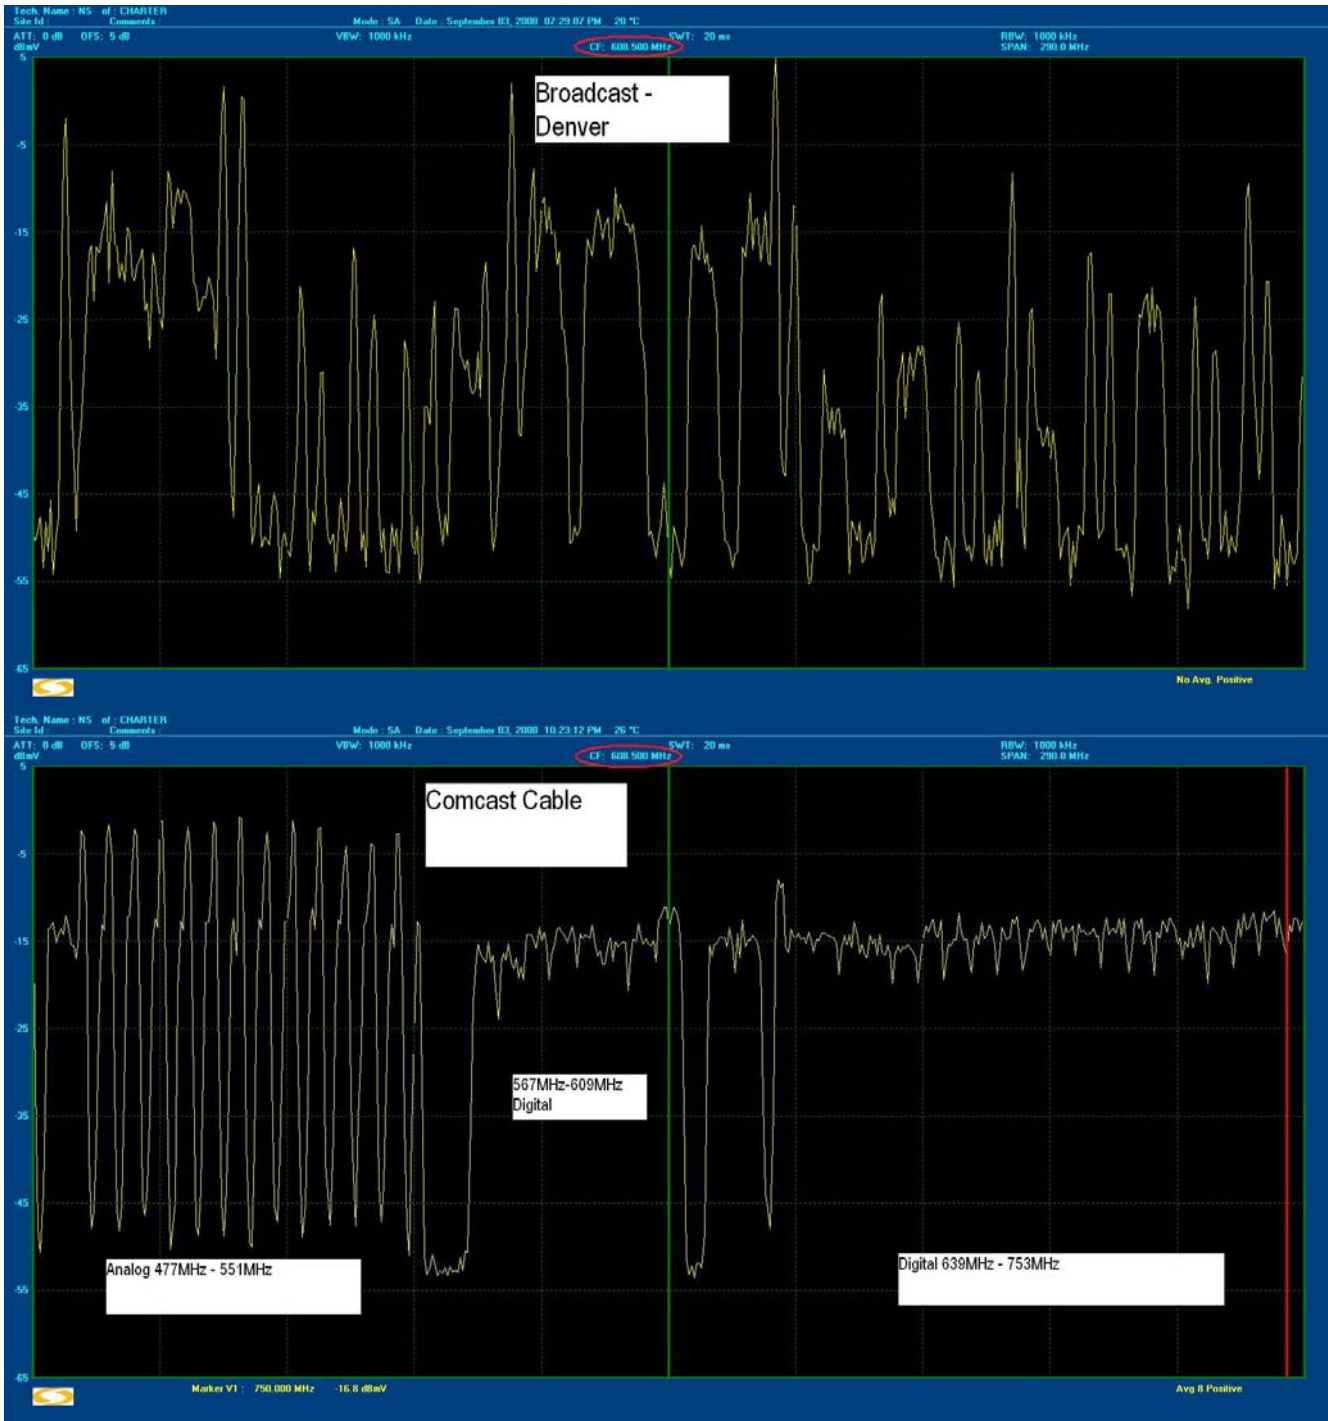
Tech. Name : NS of : CHARTER
Site Id : Comments :
Mode : SA Date : September 03, 2008 07:29:07 PM 20 °C
ATT: 0 dB OFS: 5 dB
dBmV
VBW: 1000 kHz
CF: 608.500 MHz
SWT: 20 ms
RBW: 1000 kHz
SPAN: 290.0 MHz

5
-5
-15
-25
-35
-45
-55
-65

Broadcast - Denver

No Avg. Positive

Tech. Name : NS of : CHARTER
Site Id : Comments :
Mode : SA Date : September 03, 2008 10:23:12 PM 26 °C
ATT: 0 dB OFS: 5 dB
dBmV
VBW: 1000 kHz
CF: 608.500 MHz
SWT: 20 ms
RBW: 1000 kHz
SPAN: 290.0 MHz

5
-5
-15
-25
-35
-45
-55
-65

Comcast Cable

567MHz-609MHz Digital

Analog 477MHz - 551MHz

Digital 639MHz - 753MHz

Marker V1 : 750.000 MHz -16.8 dBmV

Avg 8 Positive